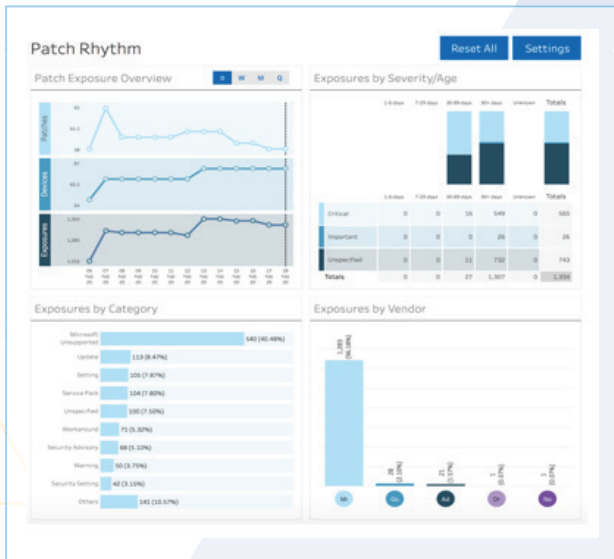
Patch Rhythm

Reset All

Settings

Patch Exposure Overview

D W M Q

Patches

Devices

Exposures

Exposures by Severity/Age

1-6 days 7-29 days 30-89 days 90+ days Unknown Totals

| | 1-6 days | 7-29 days | 30-89 days | 90+ days | Unknown | Totals |
|---|---|---|---|---|---|---|
| Critical | 0 | 0 | 16 | 549 | 0 | 565 |
| Important | 0 | 0 | 0 | 26 | 0 | 26 |
| Unspecified | 0 | 0 | 11 | 732 | 0 | 743 |
| Totals | 0 | 0 | 27 | 1,307 | 0 | 1,334 |

Exposures by Category

Microsoft Unsupported 540 (40.48%)
Update 113 (8.47%)
Setting 105 (7.87%)
Service Pack 104 (7.80%)
Unspecified 100 (7.50%)
Workaround 71 (5.32%)
Security Advisory 68 (5.10%)
Warning 50 (3.75%)
Security Setting 42 (3.15%)
Others 141 (10.57%)

Exposures by Vendor

1,283 (96.18%)
28 (2.10%)
21 (1.57%)
1 (0.07%)
1 (0.07%)

Mi Go Ad Or No